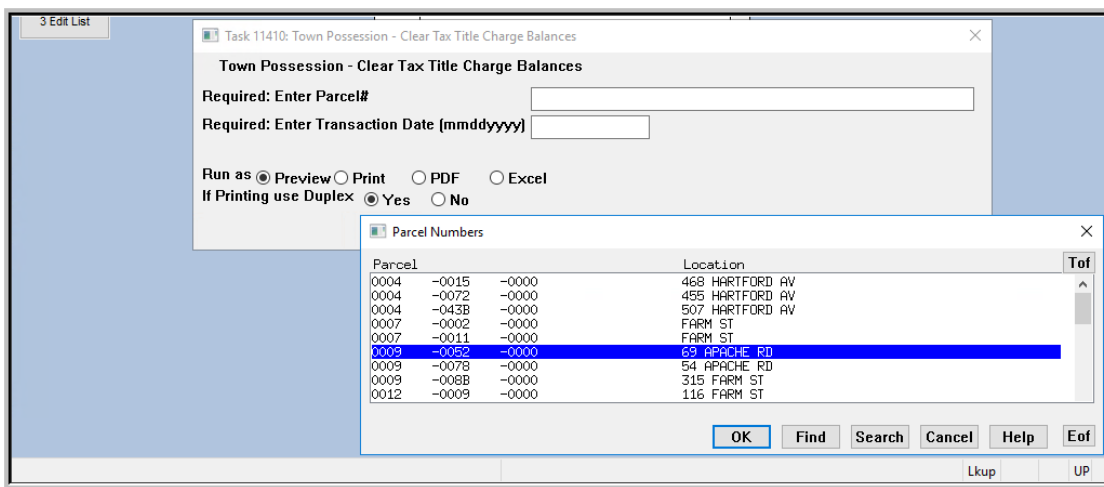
3 Edit List

Task 11410: Town Possession - Clear Tax Title Charge Balances

Town Possession - Clear Tax Title Charge Balances

Required: Enter Parcel#

Required: Enter Transaction Date (mmddyyyy)

Run as Preview Print PDF Excel

If Printing use Duplex Yes No

Parcel Numbers

| Parcel | | | Location |
|---|---|---|---|
| 0004 | -0015 | -0000 | 468 HARTFORD AV |
| 0004 | -0072 | -0000 | 455 HARTFORD AV |
| 0004 | -043B | -0000 | 507 HARTFORD AV |
| 0007 | -0002 | -0000 | FARM ST |
| 0007 | -0011 | -0000 | FARM ST |
| 0009 | -0052 | -0000 | 69 APACHE RD |
| 0009 | -0078 | -0000 | 54 APACHE RD |
| 0009 | -008B | -0000 | 315 FARM ST |
| 0012 | -0009 | -0000 | 116 FARM ST |

Tof

OK Find Search Cancel Help Eof

Lkup UP